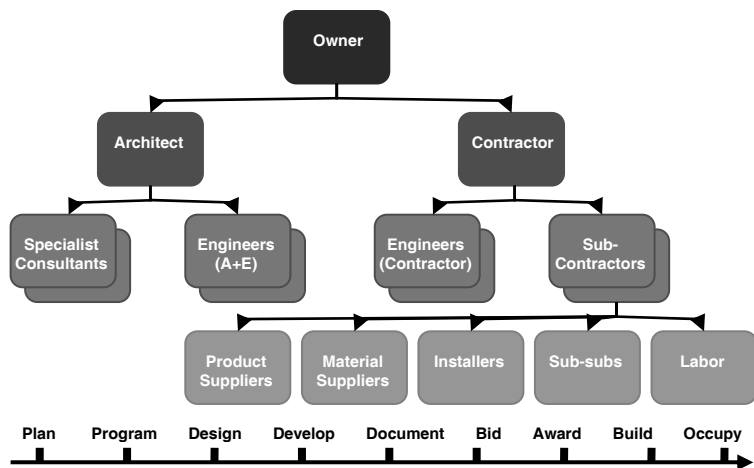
Owner

Architect

Contractor

Specialist Consultants

Engineers (A+E)

Engineers (Contractor)

Sub-Contractors

Product Suppliers

Material Suppliers

Installers

Sub-subs

Labor

Plan Program Design Develop Document Bid Award Build Occupy